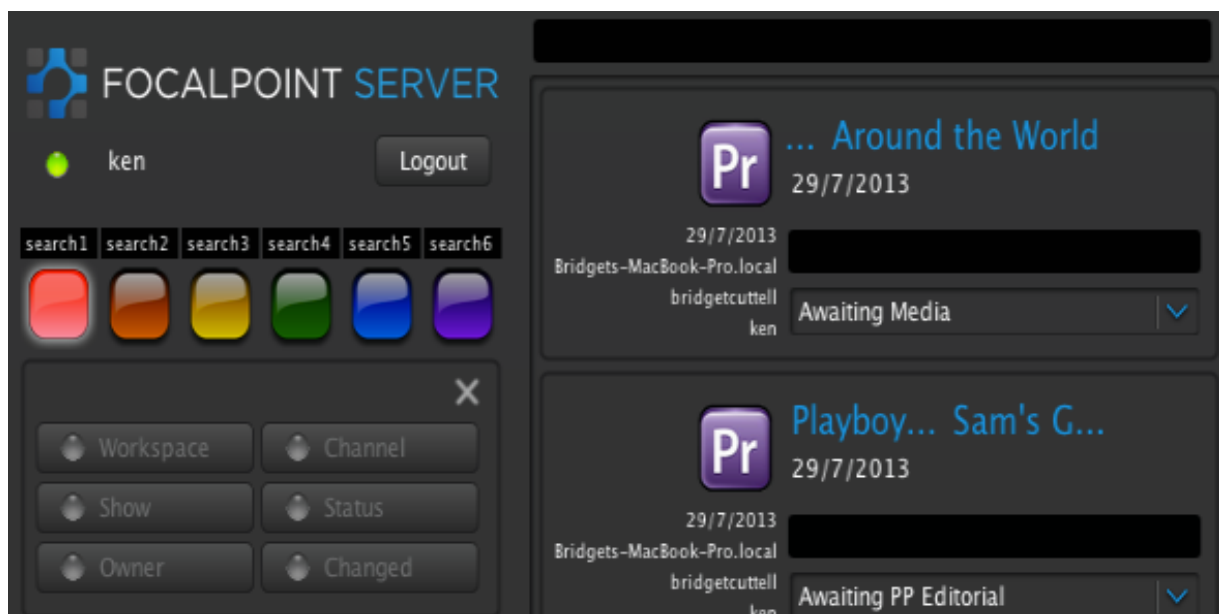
FOCALPOINT SERVER

ken

Logout

search1 search2 search3 search4 search5 search6

×

Workspace
Channel
Show
Status
Owner
Changed

Pr
... Around the World
29/7/2013

29/7/2013
Bridgets-MacBook-Pro.local
bridgetcuttell
ken

Awaiting Media

Pr
Playboy... Sam's G...
29/7/2013

29/7/2013
Bridgets-MacBook-Pro.local
bridgetcuttell
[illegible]

Awaiting PP Editorial